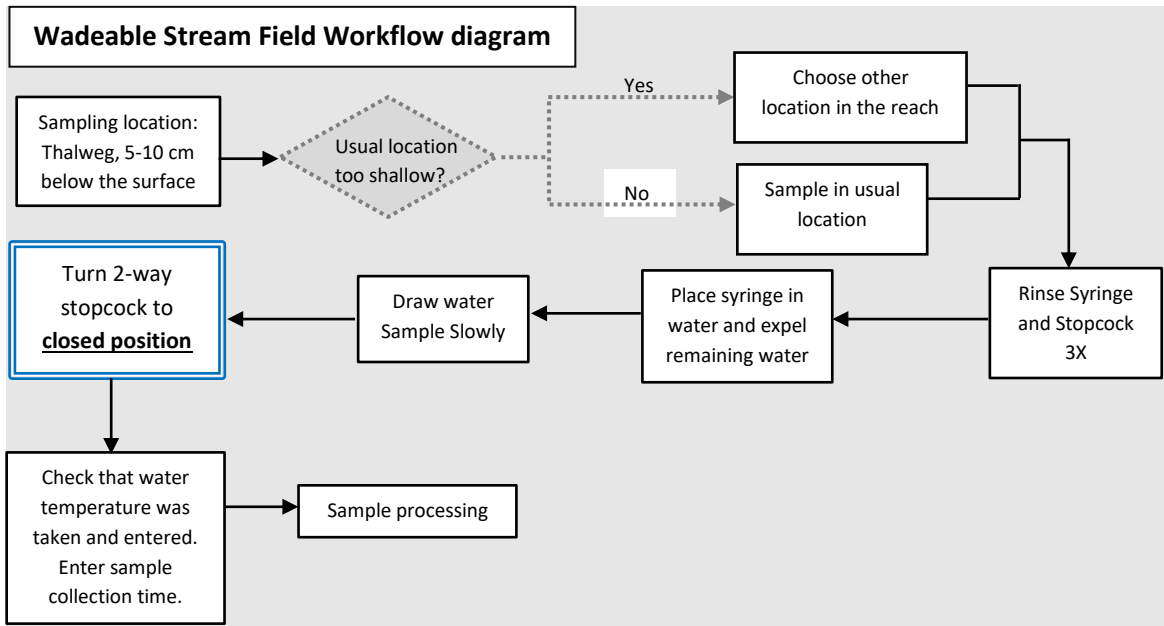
Wadeable Stream Field Workflow diagram

Sampling location: Thalweg, 5-10 cm below the surface

Usual location too shallow?

Yes

Choose other location in the reach

No

Sample in usual location

Rinse Syringe and Stopcock 3X

Place syringe in water and expel remaining water

Draw water Sample Slowly

Turn 2-way stopcock to **closed position**

Check that water temperature was taken and entered. Enter sample collection time.

Sample processing